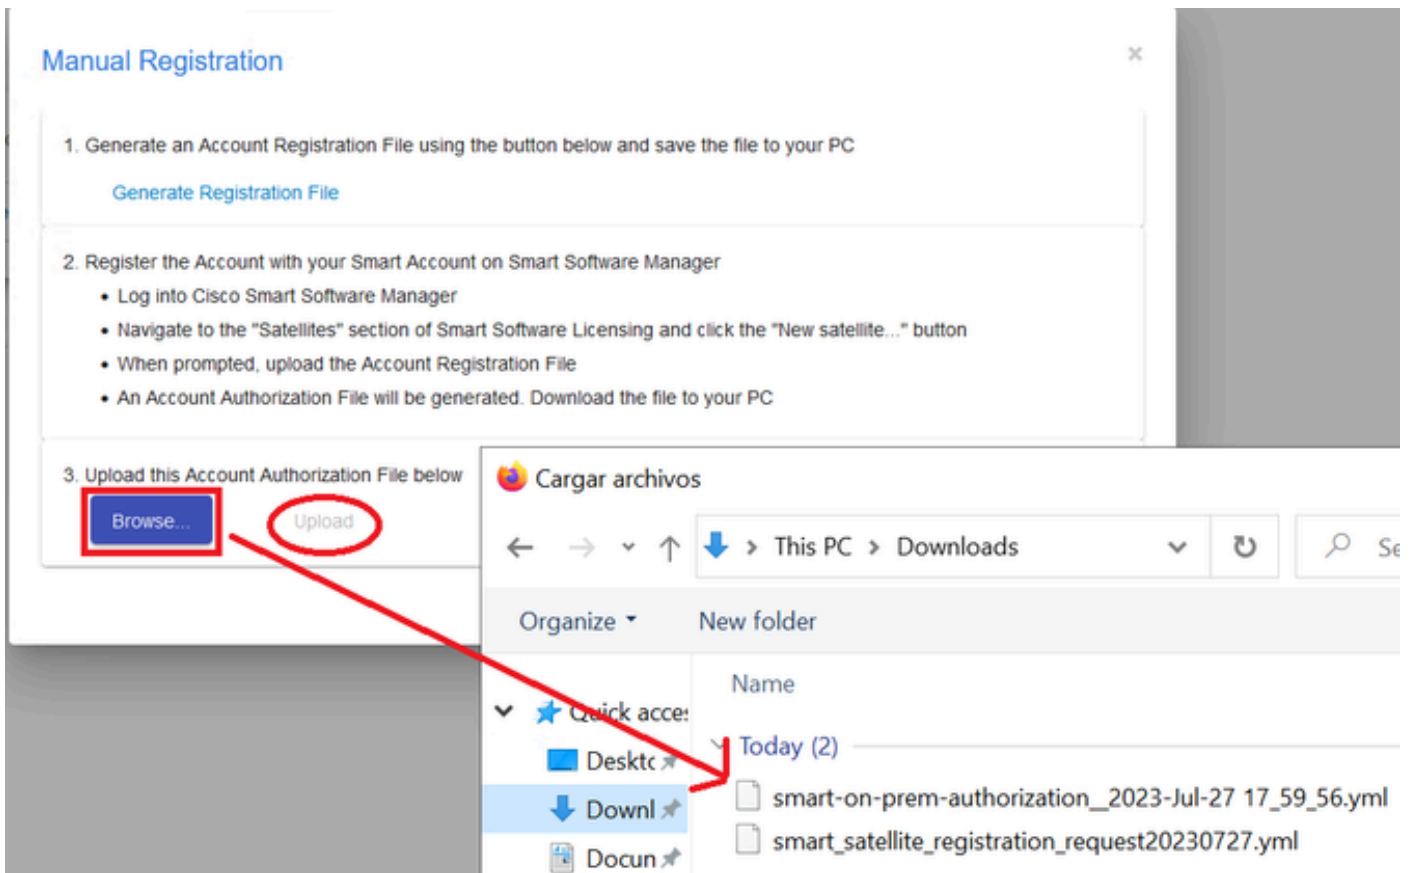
Manual Registration

×

1. Generate an Account Registration File using the button below and save the file to your PC

Generate Registration File

2. Register the Account with your Smart Account on Smart Software Manager

- Log into Cisco Smart Software Manager
- Navigate to the "Satellites" section of Smart Software Licensing and click the "New satellite..." button
- When prompted, upload the Account Registration File
- An Account Authorization File will be generated. Download the file to your PC

3. Upload this Account Authorization File below

Browse...

Upload

Cargar archivos

This PC › Downloads

Se

Organize ▾ New folder

Name

Quick acce:

Desktc

Downl

Docun

Today (2)

smart-on-prem-authorization_2023-Jul-27 17_59_56.yml

smart_satellite_registration_request20230727.yml